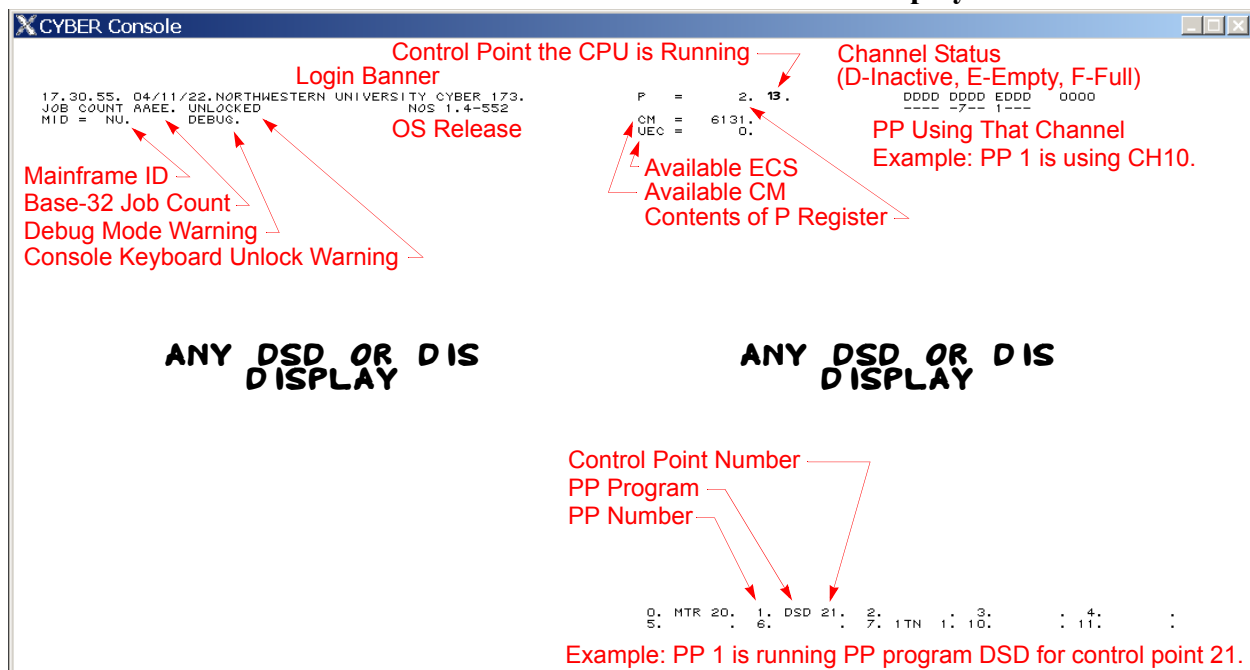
CYBER Console

Control Point the CPU is Running

Channel Status (D-Inactive, E-Empty, F-Full)

Login Banner

17.30.55. 04/11/22.NORTHWESTERN UNIVERSITY CYBER 173.
JOB COUNT AAEE. UNLOCKED NOS 1.4-552
MID = NU. DEBUG.

OS Release

P = 2. 13.

CM = 6131.
UEC = 0.

DDDD DDDD EDDD 0000
---- -7-- 1---

PP Using That Channel
Example: PP 1 is using CH10.

Mainframe ID
Base-32 Job Count
Debug Mode Warning
Console Keyboard Unlock Warning

Available ECS
Available CM
Contents of P Register

ANY DSD OR DIS DISPLAY

ANY DSD OR DIS DISPLAY

Control Point Number
PP Program
PP Number

0. MTR 20. 1. DSD 21. 2. . 3. . 4. .
5. . 6. . 7. 1TN 1. 10. . 11. .

Example: PP 1 is running PP program DSD for control point 21.